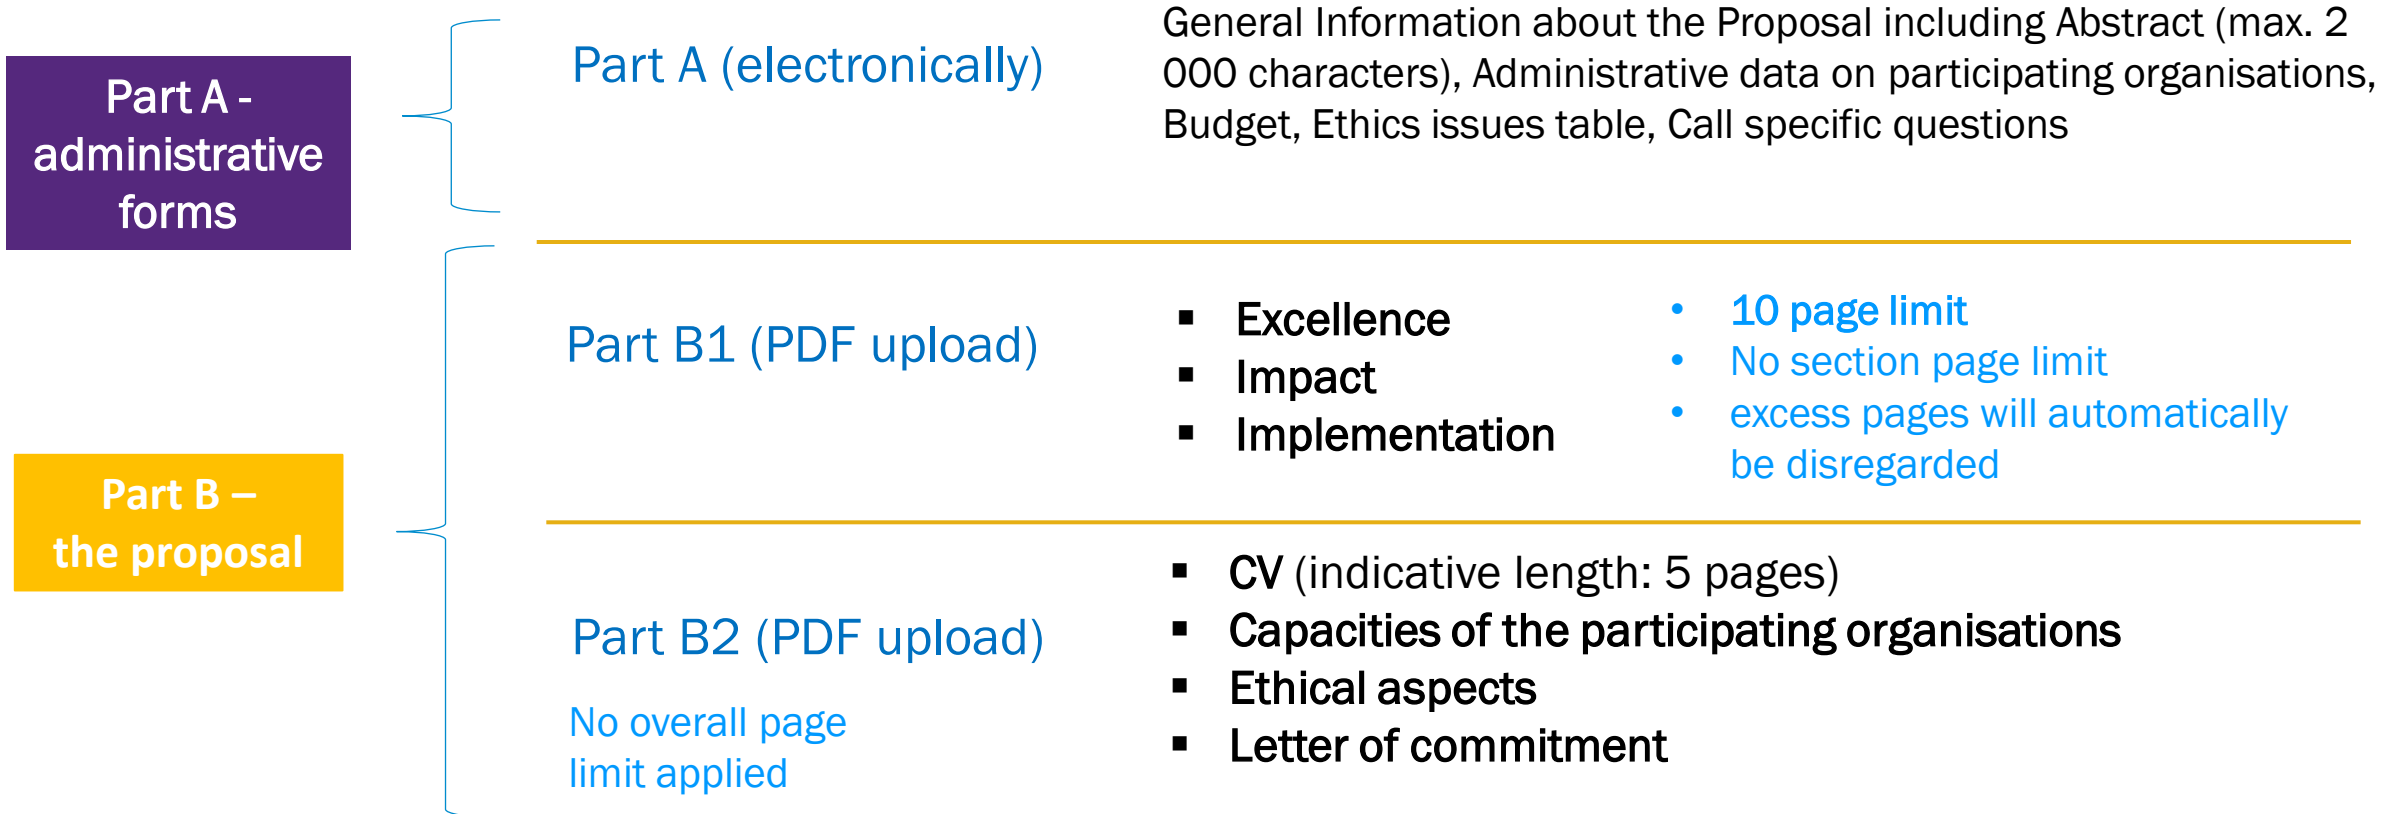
Part A - administrative forms

Part A (electronically)

General Information about the Proposal including Abstract (max. 2 000 characters), Administrative data on participating organisations, Budget, Ethics issues table, Call specific questions

Part B – the proposal

Part B1 (PDF upload)

- Excellence
- Impact
- Implementation

- 10 page limit
- No section page limit
- excess pages will automatically be disregarded

Part B2 (PDF upload)

No overall page limit applied

- CV (indicative length: 5 pages)
- Capacities of the participating organisations
- Ethical aspects
- Letter of commitment